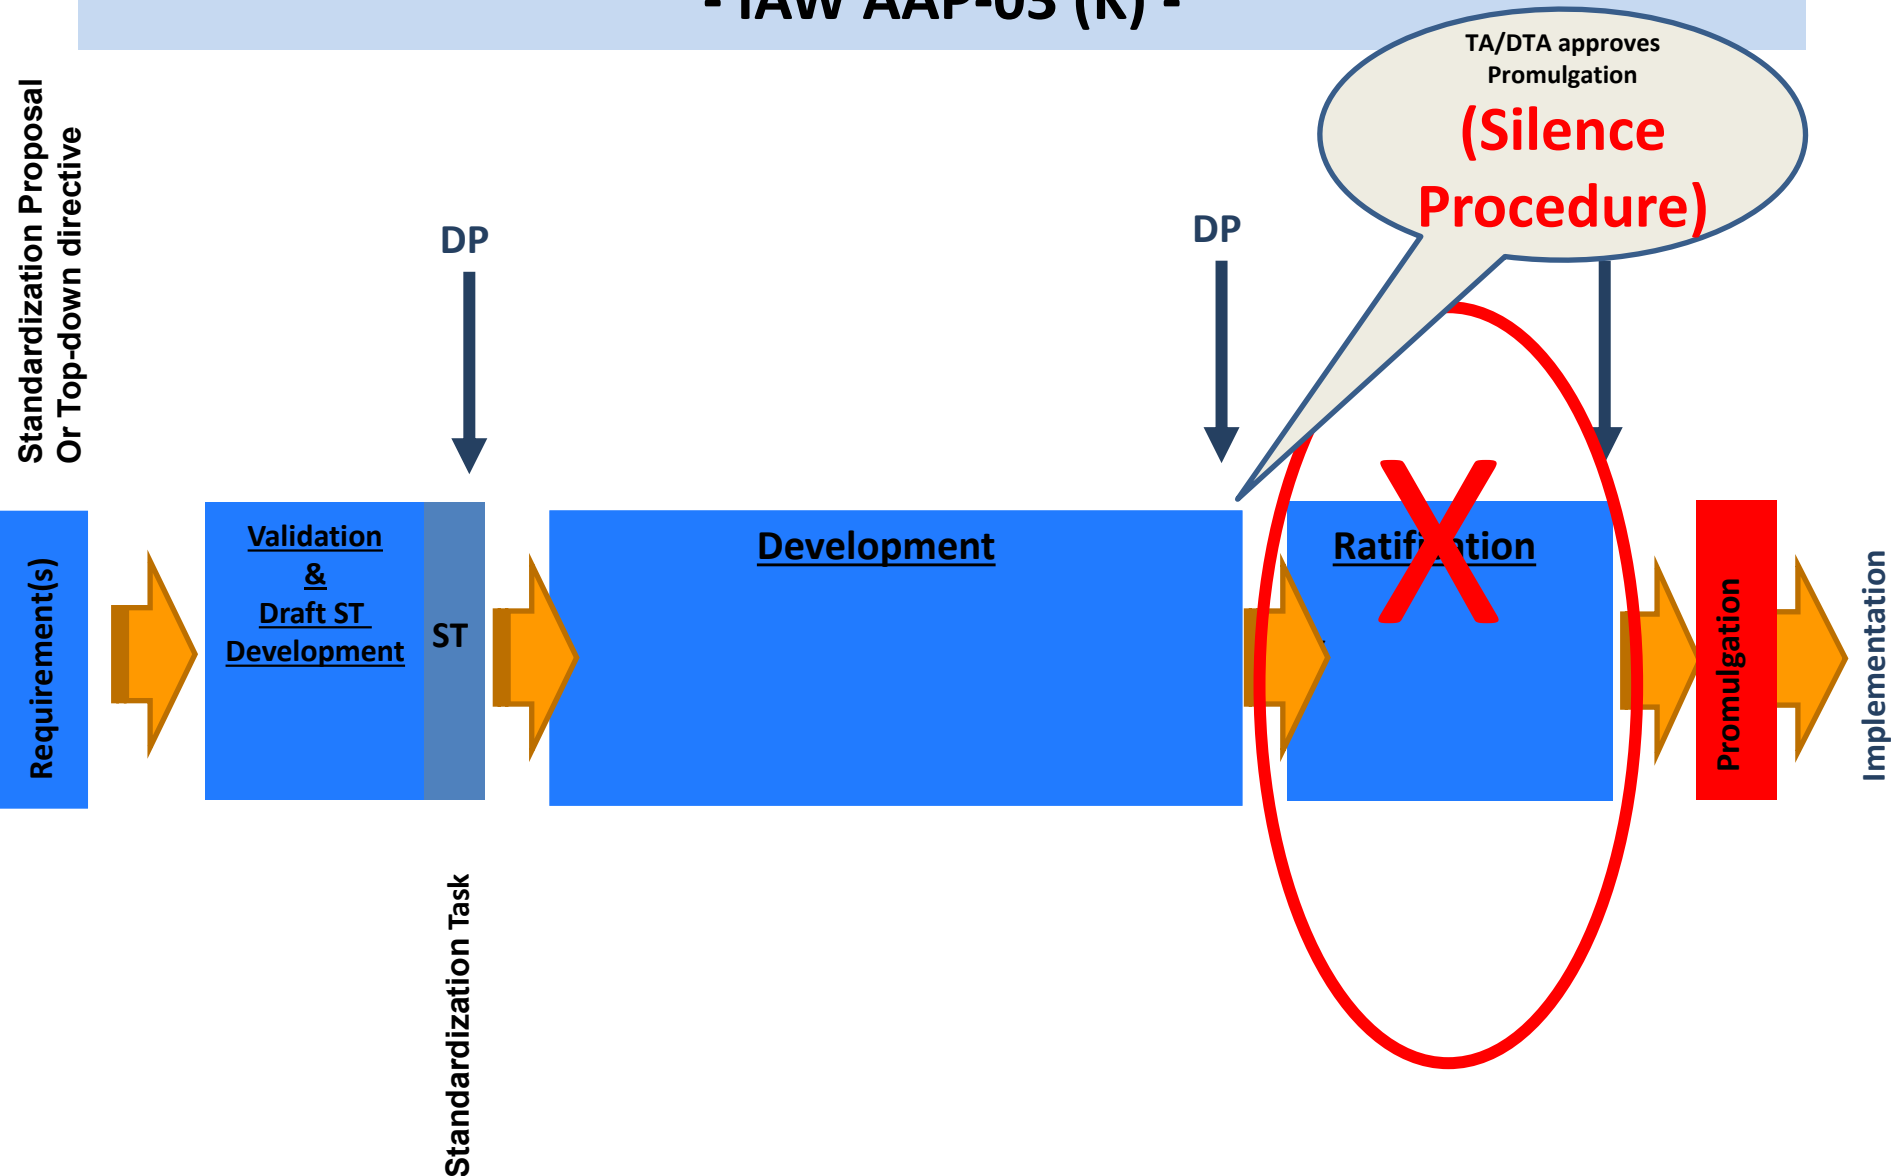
- IAW AAP-03 (K) -

Standardization Proposal
Or Top-down directive

TA/DTA approves Promulgation
(Silence Procedure)

DP

DP

Requirement(s)

Validation
&
Draft ST
Development

ST

Development

Ratif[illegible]tion

Promulgation

Implementation

Standardization Task